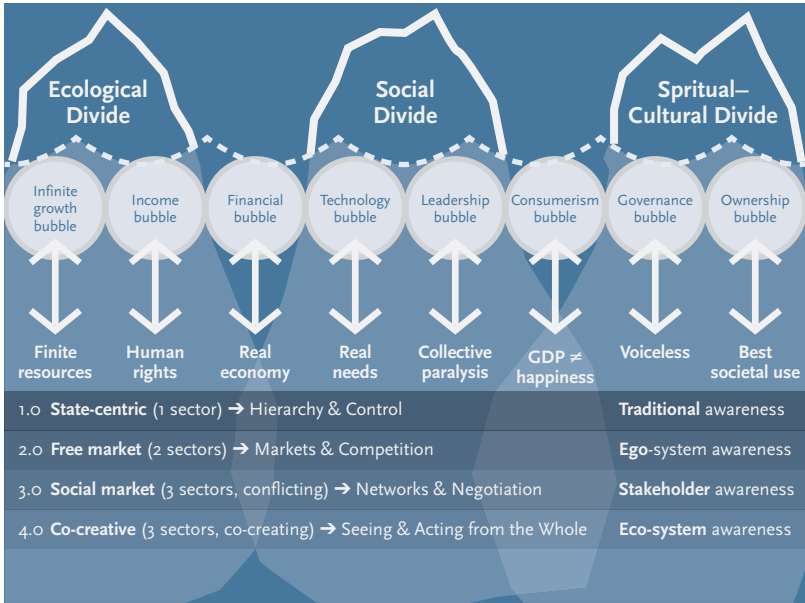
Ecological Divide

Social Divide

Spritual–Cultural Divide

Infinite growth bubble

Income bubble

Financial bubble

Technology bubble

Leadership bubble

Consumerism bubble

Governance bubble

Ownership bubble

Finite resources

Human rights

Real economy

Real needs

Collective paralysis

GDP ≠ happiness

Voiceless

Best societal use

| | |
|---|---|
| 1.0 **State-centric** (1 sector) ➔ Hierarchy & Control | **Traditional** awareness |
| 2.0 **Free market** (2 sectors) ➔ Markets & Competition | **Ego**-system awareness |
| 3.0 **Social market** (3 sectors, conflicting) ➔ Networks & Negotiation | **Stakeholder** awareness |
| 4.0 **Co-creative** (3 sectors, co-creating) ➔ Seeing & Acting from the Whole | **Eco-system** awareness |